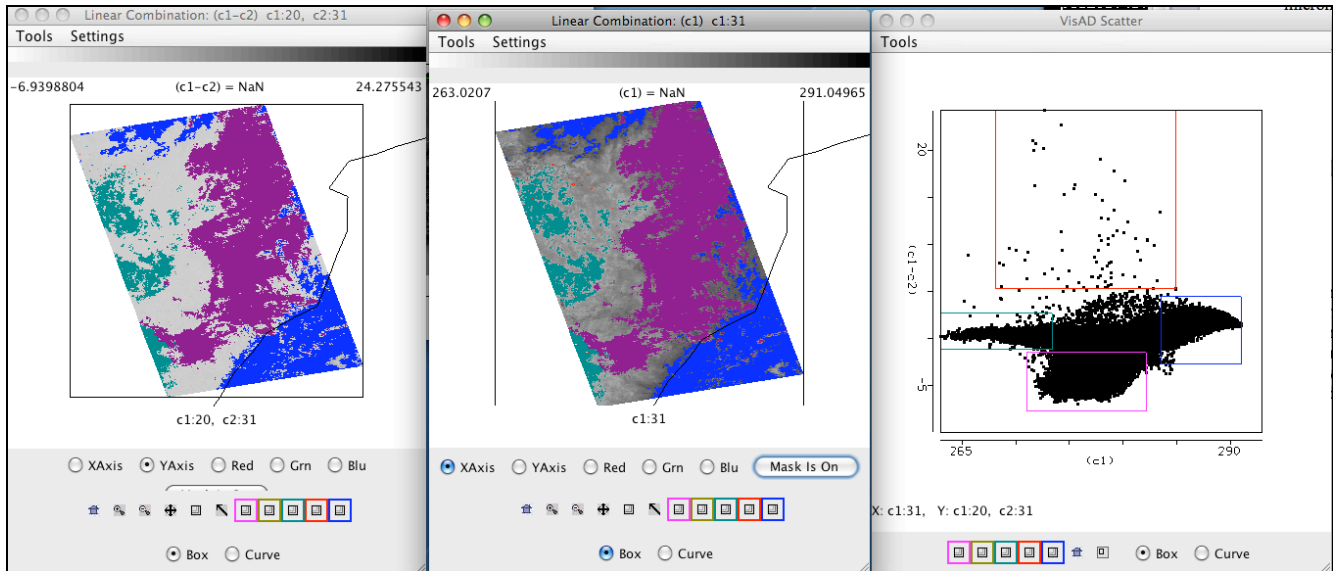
Linear Combination: (c1−c2) c1:20, c2:31
Tools Settings
-6.9398804 (c1−c2) = NaN 24.275543
c1:20, c2:31
XAxis YAxis Red Grn Blu
Box Curve

Linear Combination: (c1) c1:31
Tools Settings
263.0207 (c1) = NaN 291.04965
c1:31
XAxis YAxis Red Grn Blu Mask Is On
Box Curve

VisAD Scatter
Tools
20
(c1−c2)
-5
265 290
(c1)
X: c1:31, Y: c1:20, c2:31
Box Curve